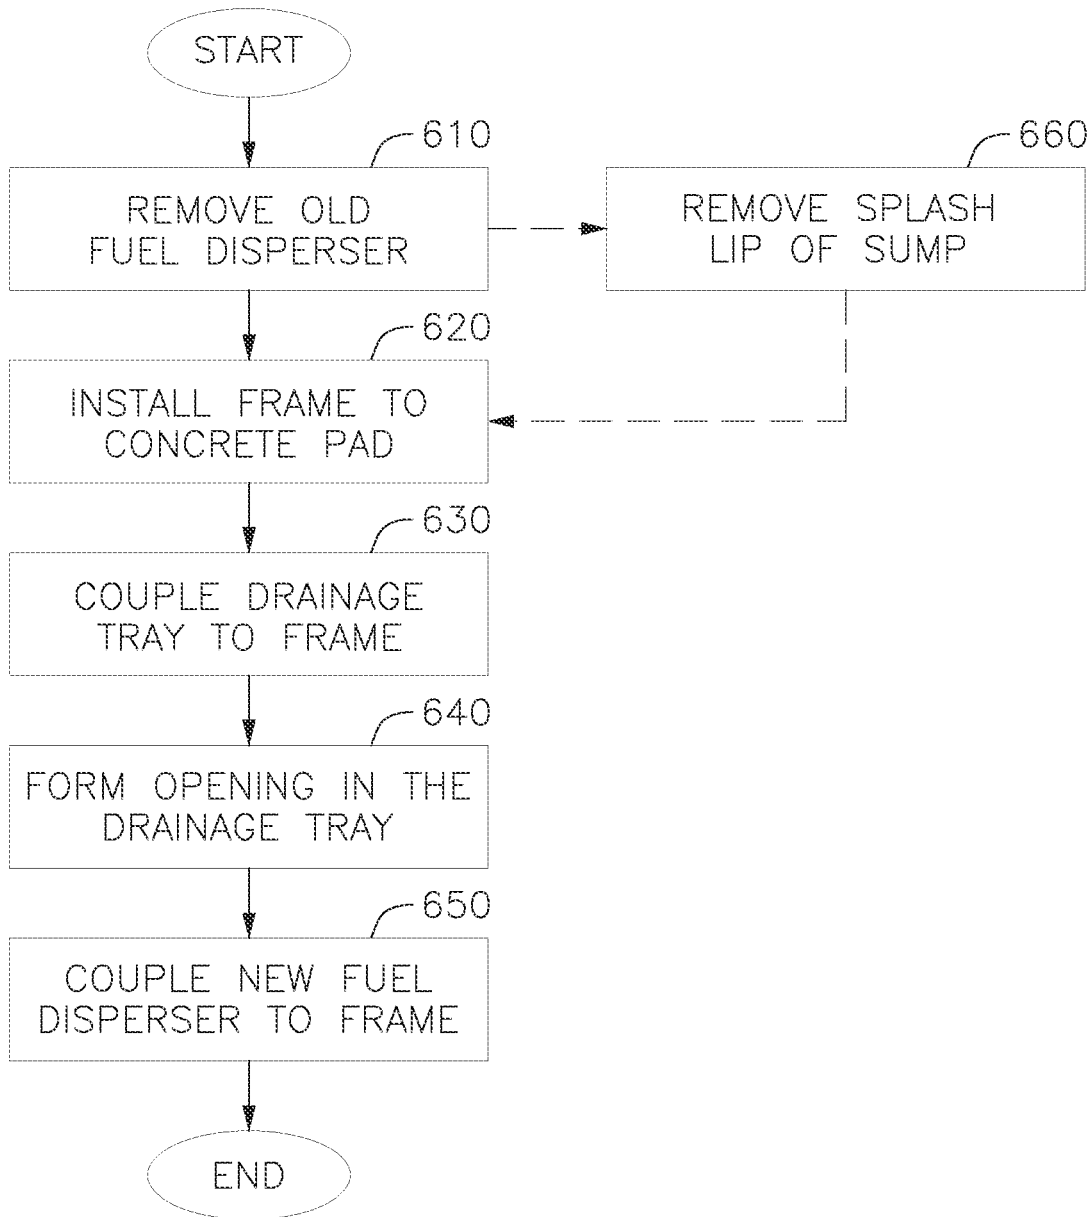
START

610

REMOVE OLD FUEL DISPERSER

660

REMOVE SPLASH LIP OF SUMP

620

INSTALL FRAME TO CONCRETE PAD

630

COUPLE DRAINAGE TRAY TO FRAME

640

FORM OPENING IN THE DRAINAGE TRAY

650

COUPLE NEW FUEL DISPERSER TO FRAME

END